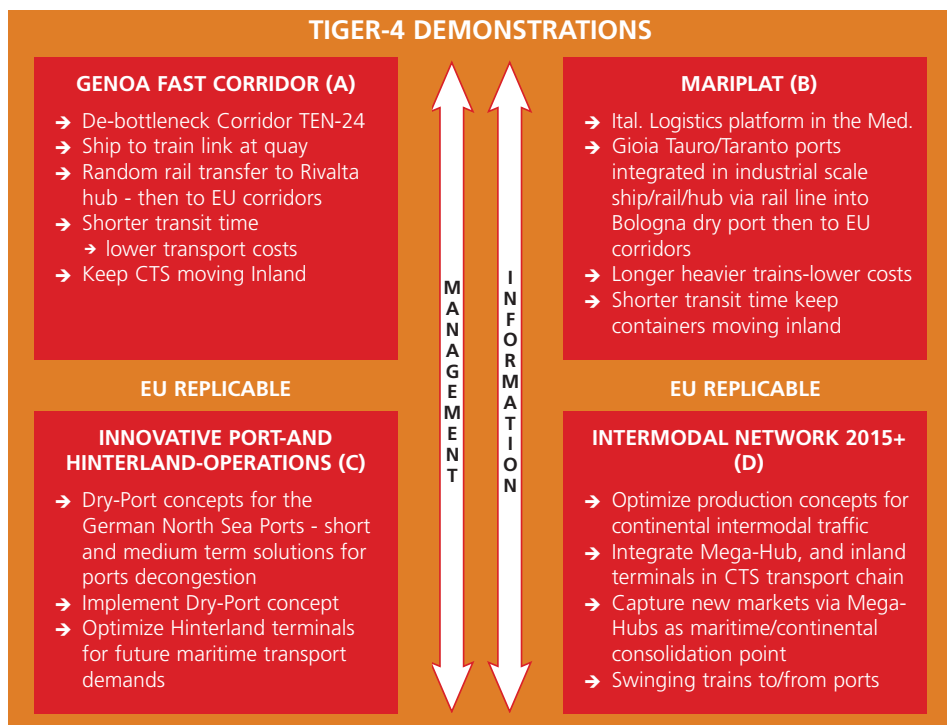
TIGER-4 DEMONSTRATIONS

GENOA FAST CORRIDOR (A)

➔ De-bottleneck Corridor TEN-24
➔ Ship to train link at quay
➔ Random rail transfer to Rivalta hub - then to EU corridors
➔ Shorter transit time
➔ lower transport costs
➔ Keep CTS moving Inland

EU REPLICABLE

INNOVATIVE PORT-AND HINTERLAND-OPERATIONS (C)

➔ Dry-Port concepts for the German North Sea Ports - short and medium term solutions for ports decongestion
➔ Implement Dry-Port concept
➔ Optimize Hinterland terminals for future maritime transport demands

MANAGEMENT

INFORMATION

MARIPLAT (B)

➔ Ital. Logistics platform in the Med.
➔ Gioia Tauro/Taranto ports integrated in industrial scale ship/rail/hub via rail line into Bologna dry port then to EU corridors
➔ Longer heavier trains-lower costs
➔ Shorter transit time keep containers moving inland

EU REPLICABLE

INTERMODAL NETWORK 2015+ (D)

➔ Optimize production concepts for continental intermodal traffic
➔ Integrate Mega-Hub, and inland terminals in CTS transport chain
➔ Capture new markets via Mega-Hubs as maritime/continental consolidation point
➔ Swinging trains to/from ports